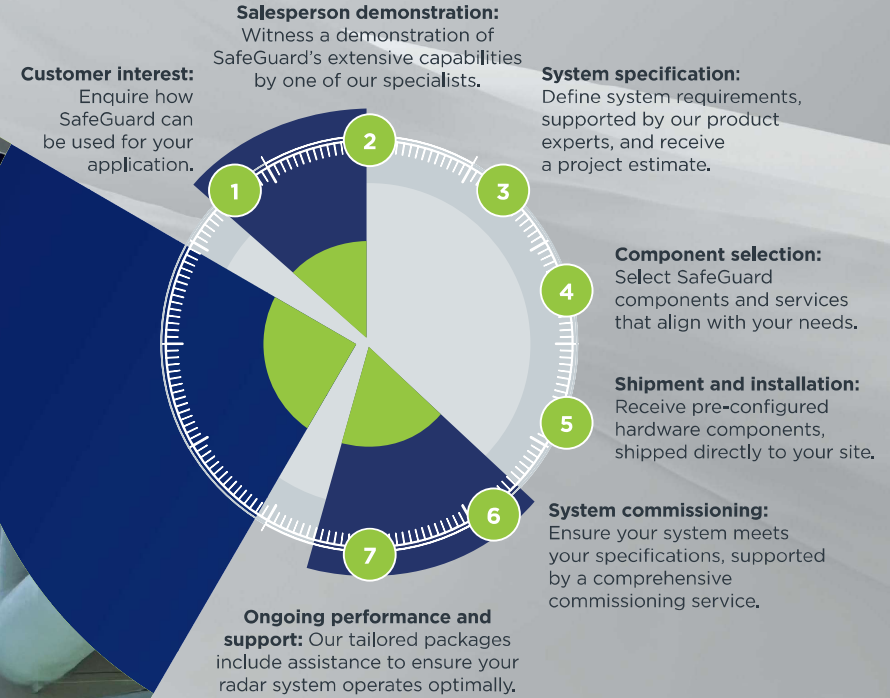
Salesperson demonstration: Witness a demonstration of SafeGuard's extensive capabilities by one of our specialists.

Customer interest: Enquire how SafeGuard can be used for your application.

System specification: Define system requirements, supported by our product experts, and receive a project estimate.

1

2

3

4

Component selection: Select SafeGuard components and services that align with your needs.

5

Shipment and installation: Receive pre-configured hardware components, shipped directly to your site.

6

System commissioning: Ensure your system meets your specifications, supported by a comprehensive commissioning service.

7

Ongoing performance and support: Our tailored packages include assistance to ensure your radar system operates optimally.